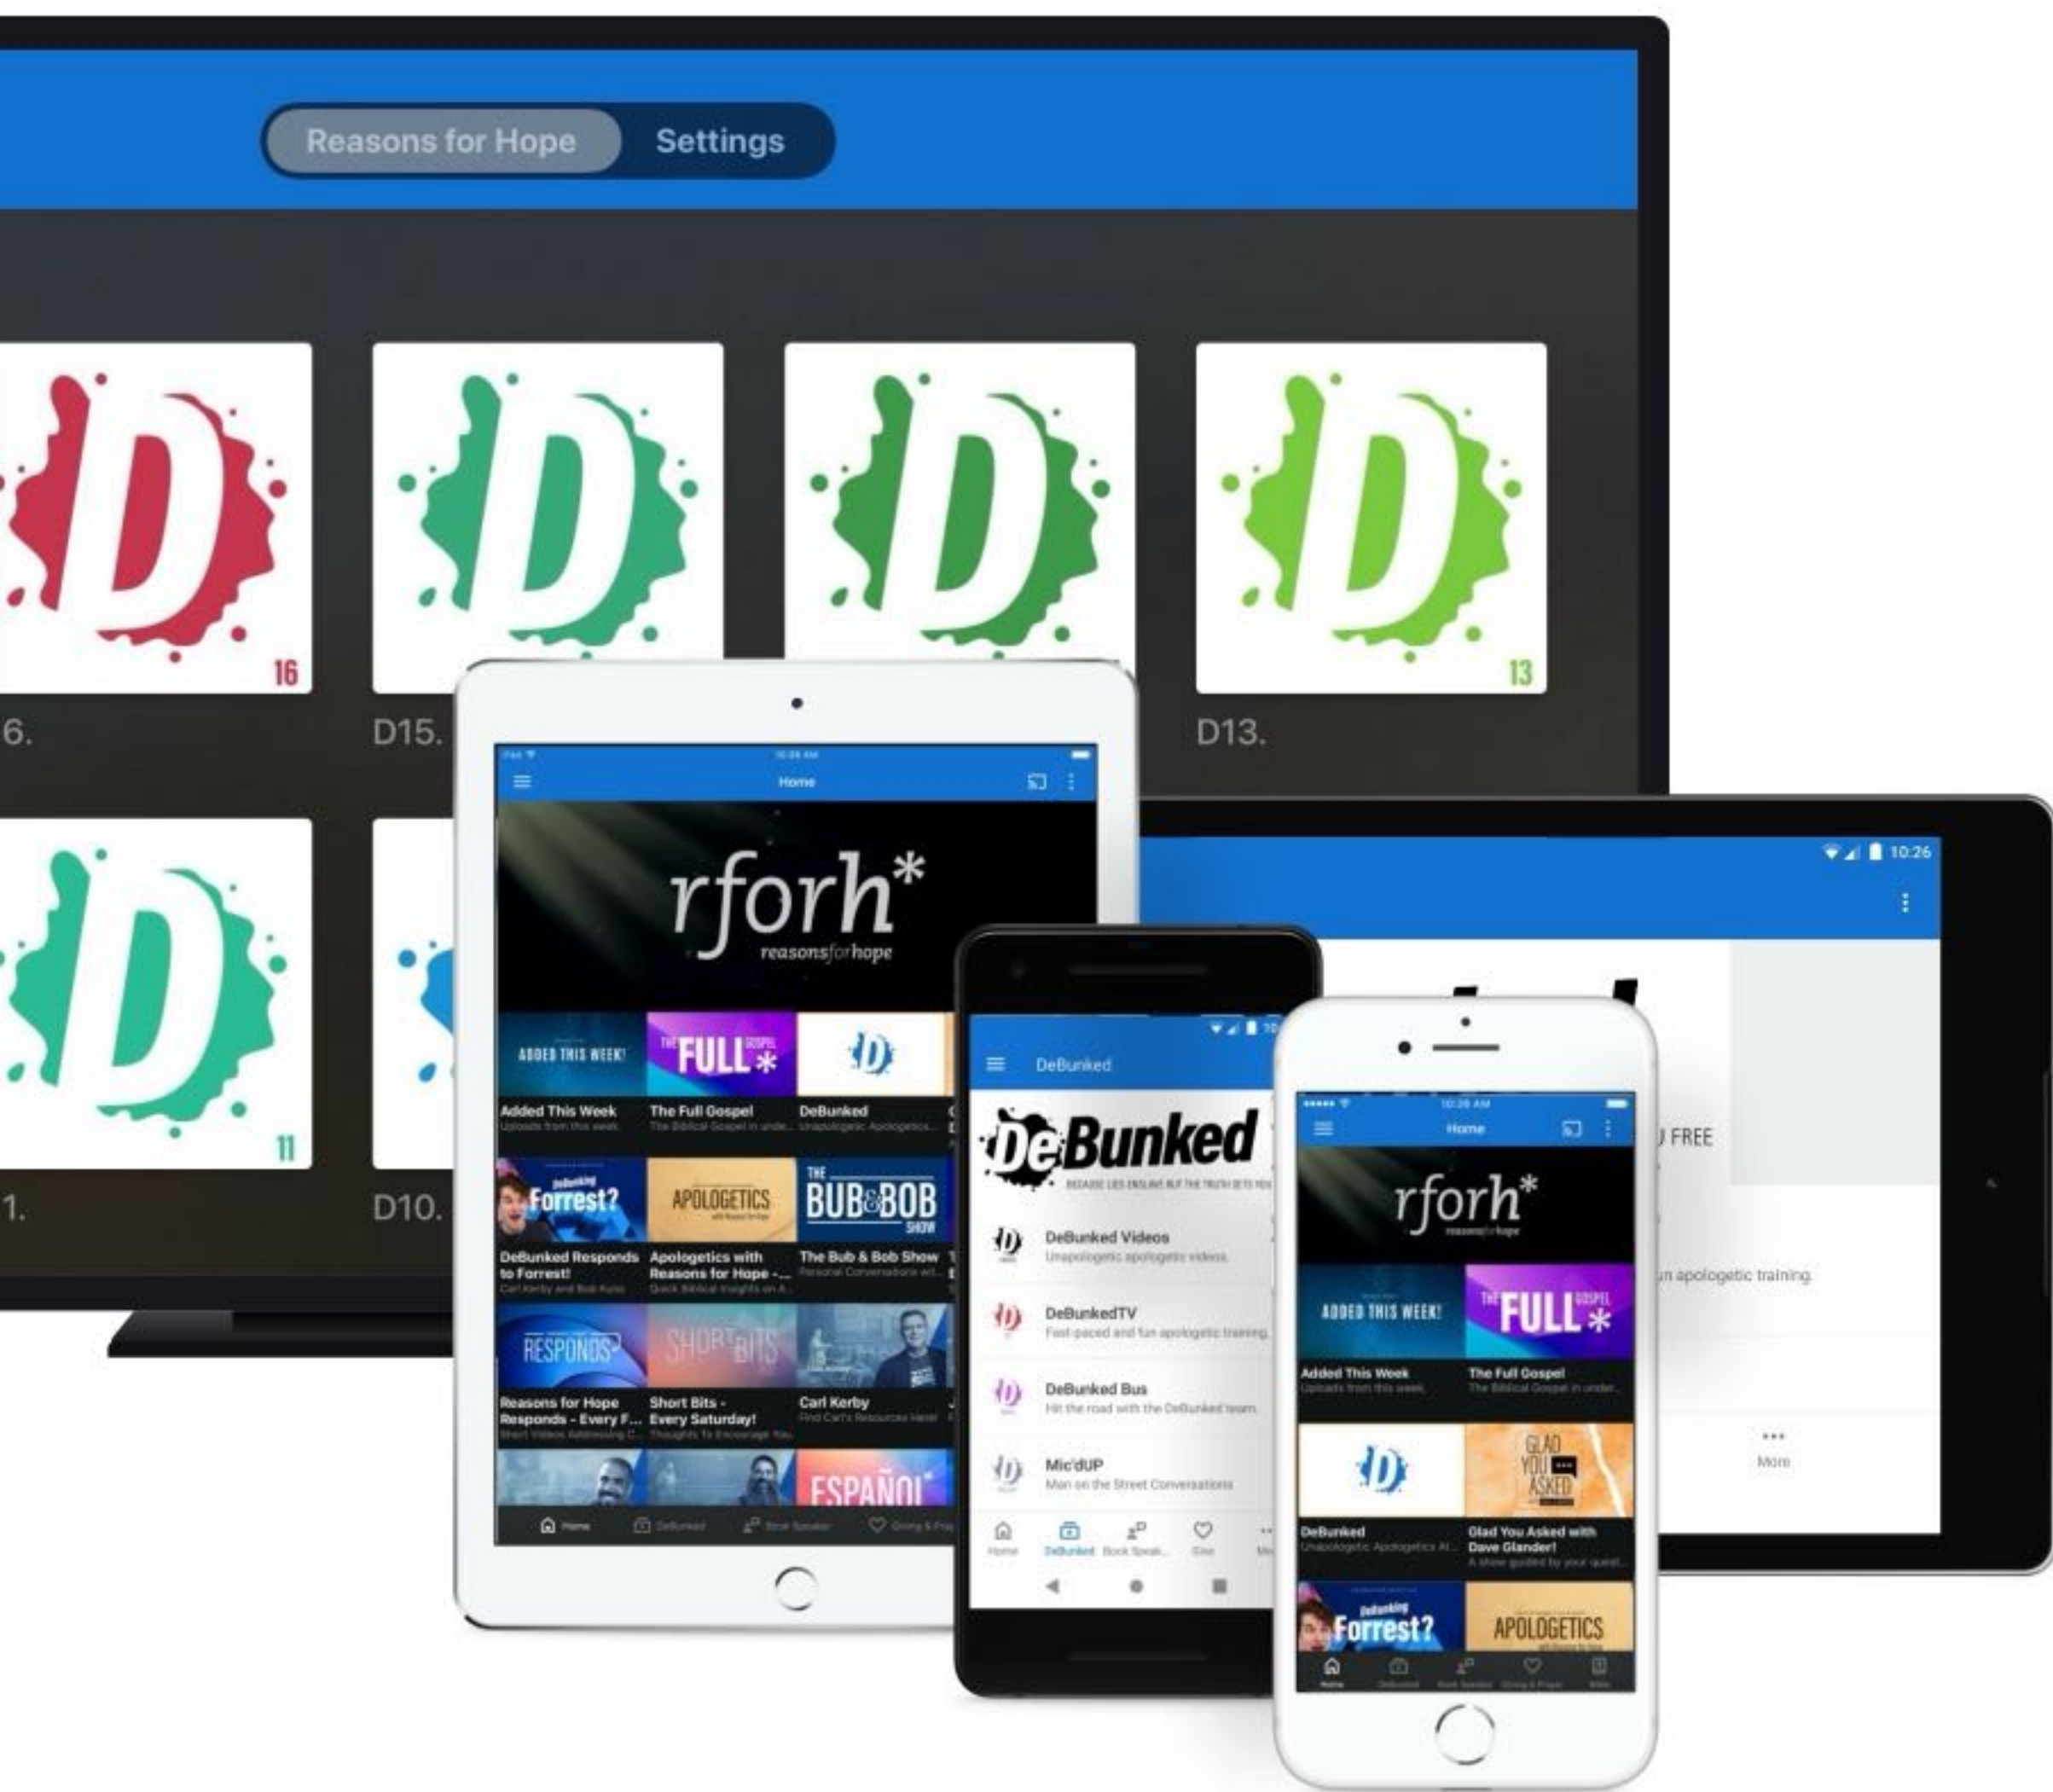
Reasons for Hope Settings

16
6.
D15.
13
D13.
11
1.
D10.

Home
rforh*
reasonsforhope
ADDED THIS WEEK!
THE FULL GOSPEL
Added This Week
Uploads from this week.
The Full Gospel
The Biblical Gospel in unde...
DeBunked
Unapologetic Apologetics...
DeBunking Forrest?
APOLOGETICS
THE BUB & BOB SHOW
DeBunked Responds to Forrest!
Carl Kerby and Bob Kuns
Apologetics with Reasons for Hope -...
Quick Biblical Insights on A...
The Bub & Bob Show
Personal Conversations wit...
RESPONDS
SHORT BITS
Reasons for Hope Responds - Every F...
Short Videos Addressing C...
Short Bits - Every Saturday!
Thoughts To Encourage You
Carl Kerby
Find Carl's Resources Here!
ESPAÑOL
Home DeBunked Book Speaker Giving & Prayer

10:26
U FREE
un apologetic training.
More

DeBunked
DeBunked
BECAUSE LIES ENSLAVE BUT THE TRUTH SETS YOU
DeBunked Videos
Unapologetic apologetic videos.
DeBunkedTV
Fast-paced and fun apologetic training.
DeBunked Bus
Hit the road with the DeBunked team.
Mic'dUP
Man on the Street Conversations
Home DeBunked Book Speak... Give

10:26 AM
Home
rforh*
reasonsforhope
ADDED THIS WEEK!
THE FULL GOSPEL
Added This Week
Uploads from this week.
The Full Gospel
The Biblical Gospel in under...
GLAD YOU ASKED
DeBunked
Unapologetic Apologetics At...
Glad You Asked with Dave Glander!
A show guided by your quest...
DeBunking Forrest?
APOLOGETICS